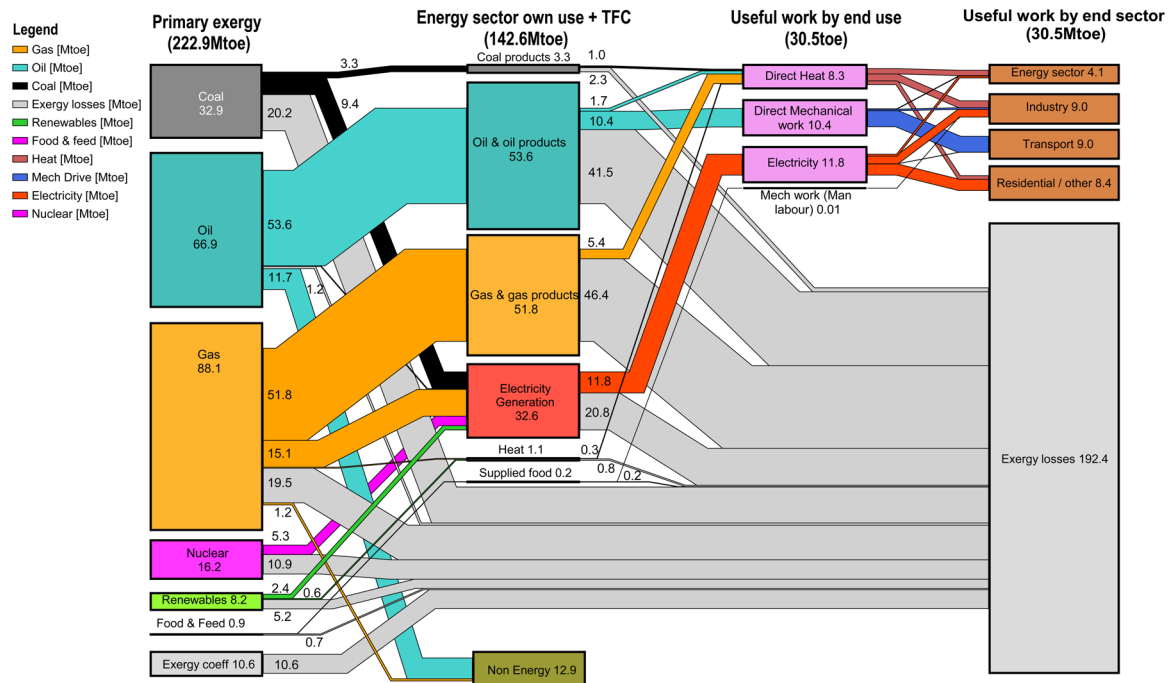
Legend
Gas [Mtoe]
Oil [Mtoe]
Coal [Mtoe]
Exergy losses [Mtoe]
Renewables [Mtoe]
Food & feed [Mtoe]
Heat [Mtoe]
Mech Drive [Mtoe]
Electricity [Mtoe]
Nuclear [Mtoe]

Primary exergy (222.9Mtoe)

Energy sector own use + TFC (142.6Mtoe)

Useful work by end use (30.5toe)

Useful work by end sector (30.5Mtoe)

Coal 32.9
3.3
9.4
20.2
Oil 66.9
53.6
11.7
1.2
Gas 88.1
51.8
15.1
19.5
1.2
Nuclear 16.2
5.3
10.9
Renewables 8.2
2.4
0.6
5.2
Food & Feed 0.9
0.7
Exergy coeff 10.6
10.6

Coal products 3.3
1.0
2.3
Oil & oil products 53.6
1.7
10.4
41.5
Gas & gas products 51.8
5.4
46.4
Electricity Generation 32.6
11.8
20.8
Heat 1.1
0.3
Supplied food 0.2
0.8
0.2
Non Energy 12.9

Direct Heat 8.3
Direct Mechanical work 10.4
Electricity 11.8
Mech work (Man labour) 0.01

Energy sector 4.1
Industry 9.0
Transport 9.0
Residential / other 8.4
Exergy losses 192.4